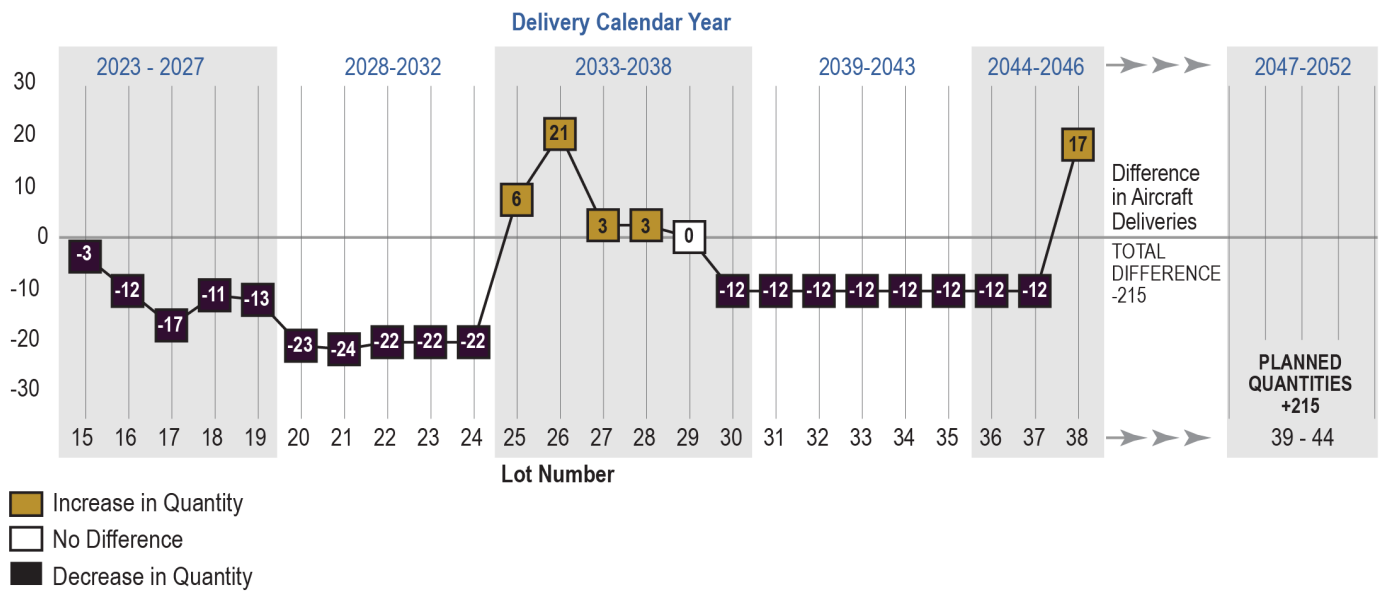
Delivery Calendar Year

2023 - 2027
2028-2032
2033-2038
2039-2043
2044-2046
2047-2052

30
20
10
0
-10
-20
-30

-3
-12
-17
-11
-13
-23
-24
-22
-22
-22
6
21
3
3
0
-12
-12
-12
-12
-12
-12
-12
-12
17

Difference in Aircraft Deliveries

TOTAL DIFFERENCE -215

PLANNED QUANTITIES +215

15 16 17 18 19 20 21 22 23 24 25 26 27 28 29 30 31 32 33 34 35 36 37 38

39 - 44

Lot Number

Increase in Quantity
No Difference
Decrease in Quantity